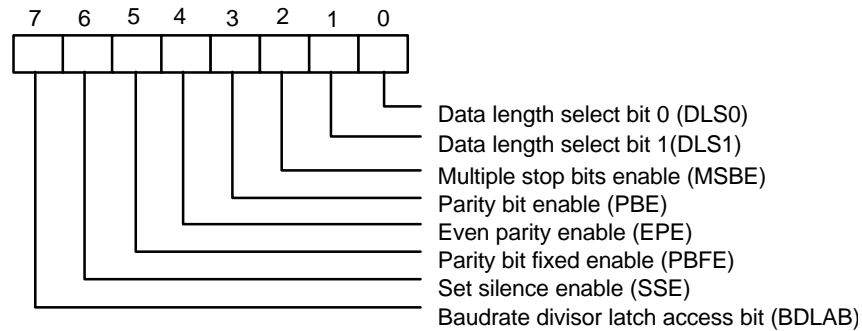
7 6 5 4 3 2 1 0

Data length select bit 0 (DLS0)
Data length select bit 1(DLS1)
Multiple stop bits enable (MSBE)
Parity bit enable (PBE)
Even parity enable (EPE)
Parity bit fixed enable (PBFE)
Set silence enable (SSE)
Baudrate divisor latch access bit (BDLAB)